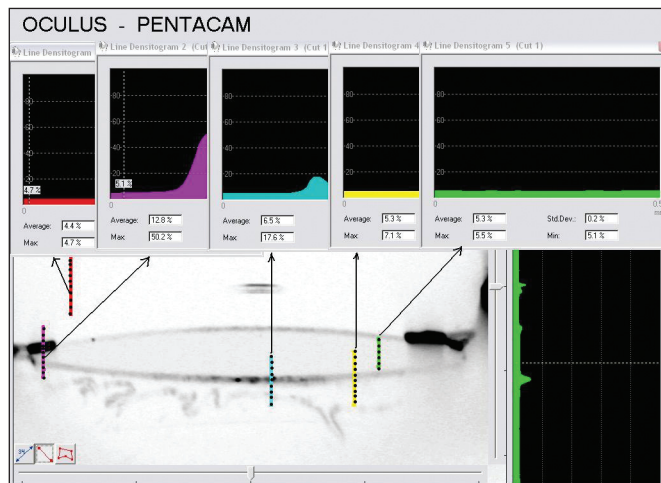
OCULUS - PENTACAM

Line Densitogram

4.7 %

0

Average: 4.4 %

Max: 4.7 %

Line Densitogram 2 (Cut

80

60

40

20

5.1 %

0

Average: 12.8 %

Max: 50.2 %

Line Densitogram 3 (Cut 1

80

60

40

20

0

Average: 6.5 %

Max: 17.6 %

Line Densitogram 4

80

60

40

20

0

Average: 5.3 %

Max: 7.1 %

Line Densitogram 5 (Cut 1)

80

60

40

20

0

0.5

Average: 5.3 %

Max: 5.5 %

Std.Dev.: 0.2 %

Min: 5.1 %